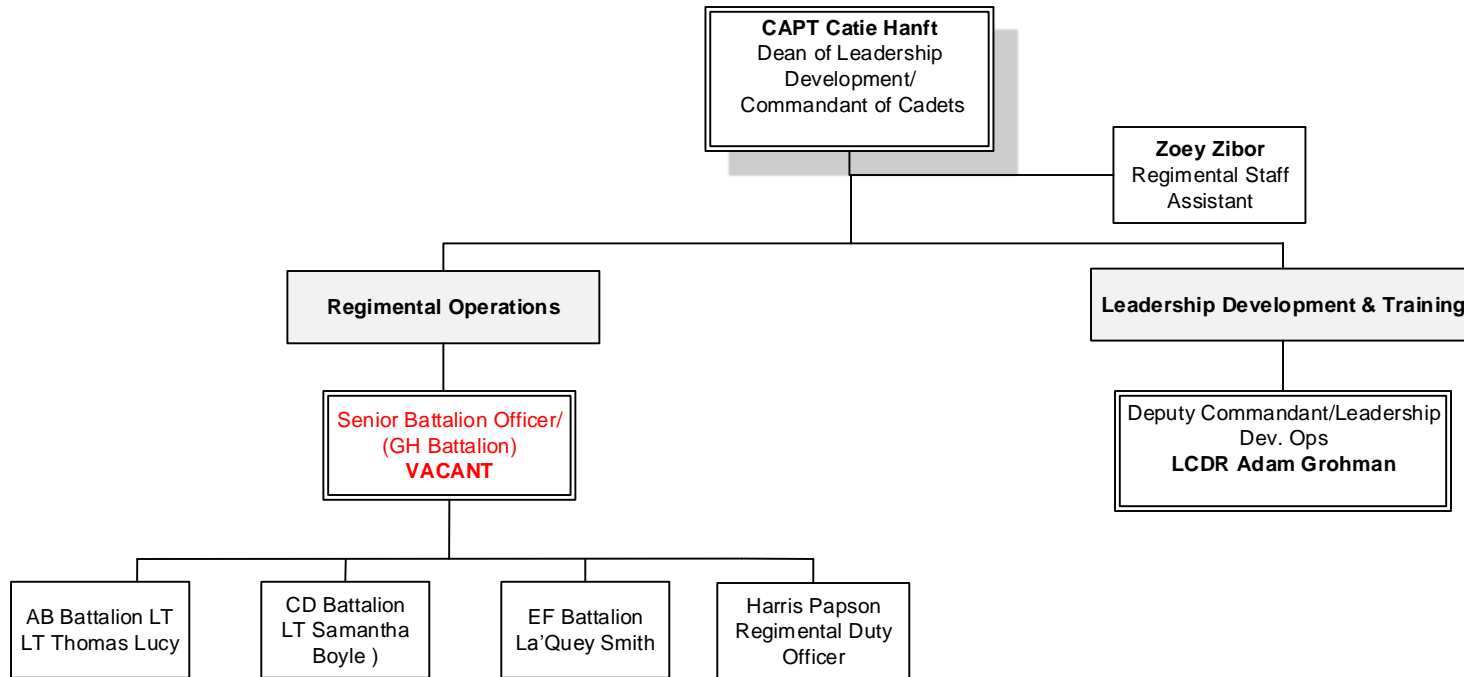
**CAPT Catie Hanft**
Dean of Leadership Development/ Commandant of Cadets

**Zoey Zibor**
Regimental Staff Assistant

**Regimental Operations**

**Leadership Development & Training**

Senior Battalion Officer/ (GH Battalion)
**VACANT**

Deputy Commandant/Leadership Dev. Ops
**LCDR Adam Grohman**

AB Battalion LT
LT Thomas Lucy

CD Battalion
LT Samantha Boyle )

EF Battalion
La'Quey Smith

Harris Papson
Regimental Duty Officer